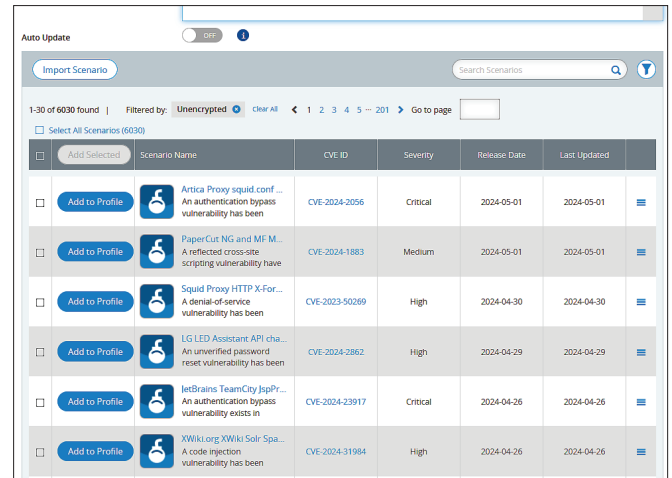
Auto Update OFF

Import Scenario

Search Scenarios

1-30 of 6030 found | Filtered by: Unencrypted Clear All 1 2 3 4 5 ··· 201 Go to page

Select All Scenarios (6030)

| Add Selected | Scenario Name | CVE ID | Severity | Release Date | Last Updated |
|---|---|---|---|---|---|
| Add to Profile | Artica Proxy squid.conf ... An authentication bypass vulnerability has been | CVE-2024-2056 | Critical | 2024-05-01 | 2024-05-01 |
| Add to Profile | PaperCut NG and MF M... A reflected cross-site scripting vulnerability have | CVE-2024-1883 | Medium | 2024-05-01 | 2024-05-01 |
| Add to Profile | Squid Proxy HTTP X-For... A denial-of-service vulnerability has been | CVE-2023-50269 | High | 2024-04-30 | 2024-04-30 |
| Add to Profile | LG LED Assistant API cha... An unverified password reset vulnerability has been | CVE-2024-2862 | High | 2024-04-29 | 2024-04-29 |
| Add to Profile | JetBrains TeamCity JspPr... An authentication bypass vulnerability exists in | CVE-2024-23917 | Critical | 2024-04-26 | 2024-04-26 |
| Add to Profile | XWiki.org XWiki Solr Spa... A code injection vulnerability has been | CVE-2024-31984 | High | 2024-04-26 | 2024-04-26 |